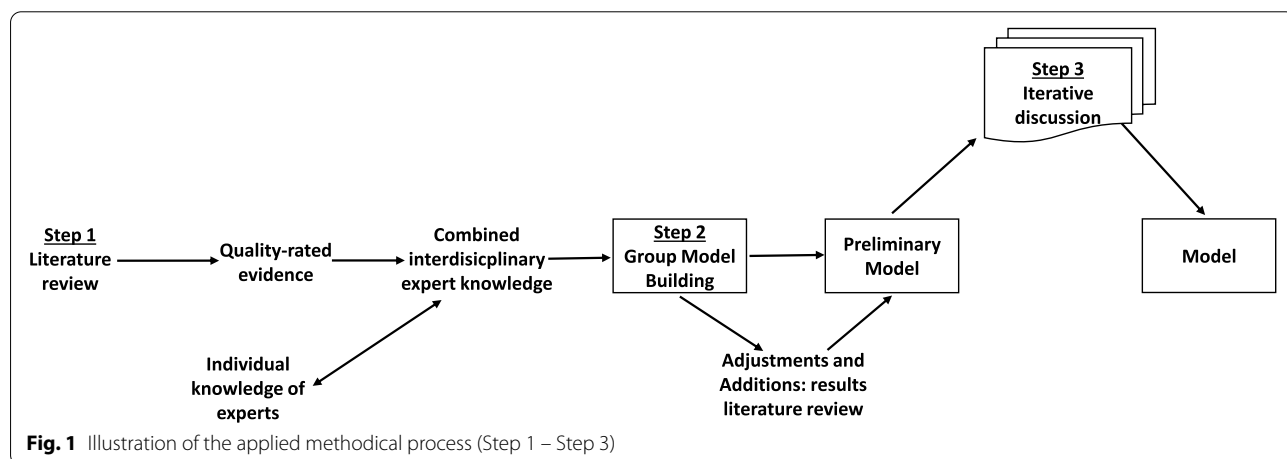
Step 3
Iterative discussion

Step 1
Literature review

Quality-rated evidence

Combined interdisicplinary expert knowledge

Step 2
Group Model Building

Preliminary Model

Model

Individual knowledge of experts

Adjustments and Additions: results literature review

**Fig. 1** Illustration of the applied methodical process (Step 1 – Step 3)